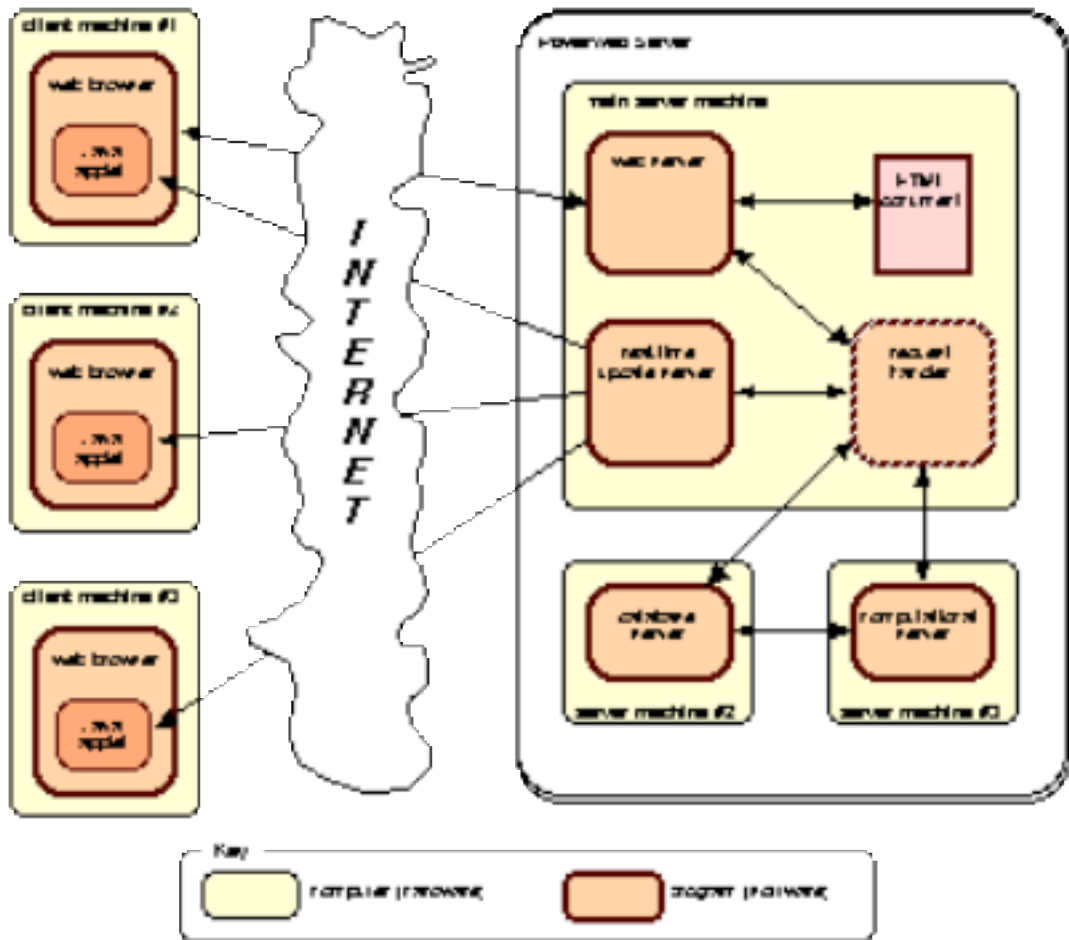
client machine #1

web browser

Java applet

client machine #2

web browser

Java applet

client machine #3

web browser

Java applet

INTERNET

PowerWeb Server

main server machine

web server

HTML document

real-time update server

request handler

database server

server machine #2

computational server

server machine #3

Key

computer (hardware)

program (software)